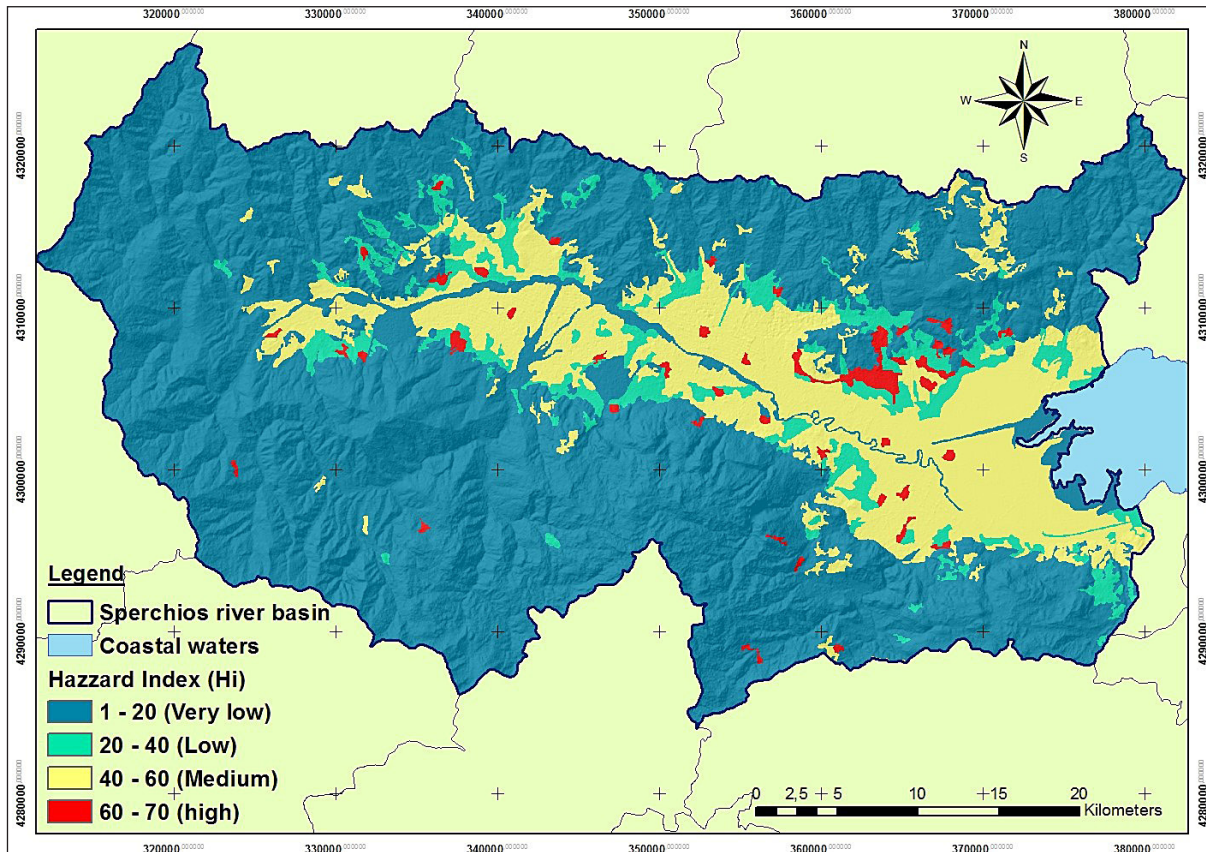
320000 330000 340000 350000 360000 370000 380000

N
W E
S

4320000 4310000 4300000 4290000 4280000

4320000 4310000 4300000 4290000 4280000

Legend
Sperchios river basin
Coastal waters
Hazzard Index (Hi)
1 - 20 (Very low)
20 - 40 (Low)
40 - 60 (Medium)
60 - 70 (high)

0 2,5 5 10 15 20 Kilometers

320000 330000 340000 350000 360000 370000 380000